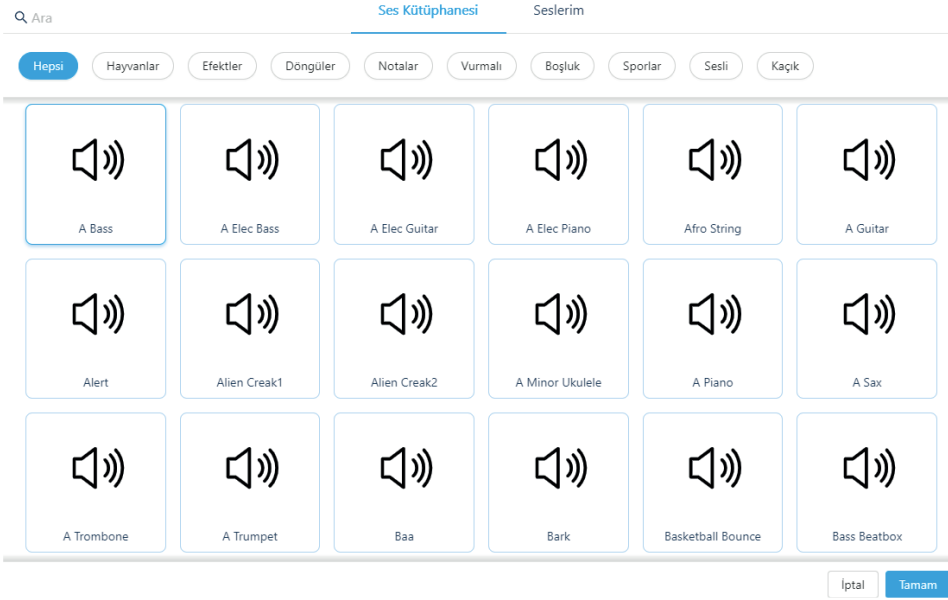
Ara

Ses Kütüphanesi

Seslerim

Hepsi

Hayvanlar

Efektler

Döngüler

Notalar

Vurmalı

Boşluk

Sporlar

Sesli

Kaçık

A Bass

A Elec Bass

A Elec Guitar

A Elec Piano

Afro String

A Guitar

Alert

Alien Creak1

Alien Creak2

A Minor Ukulele

A Piano

A Sax

A Trombone

A Trumpet

Baa

Bark

Basketball Bounce

Bass Beatbox

İptal

Tamam